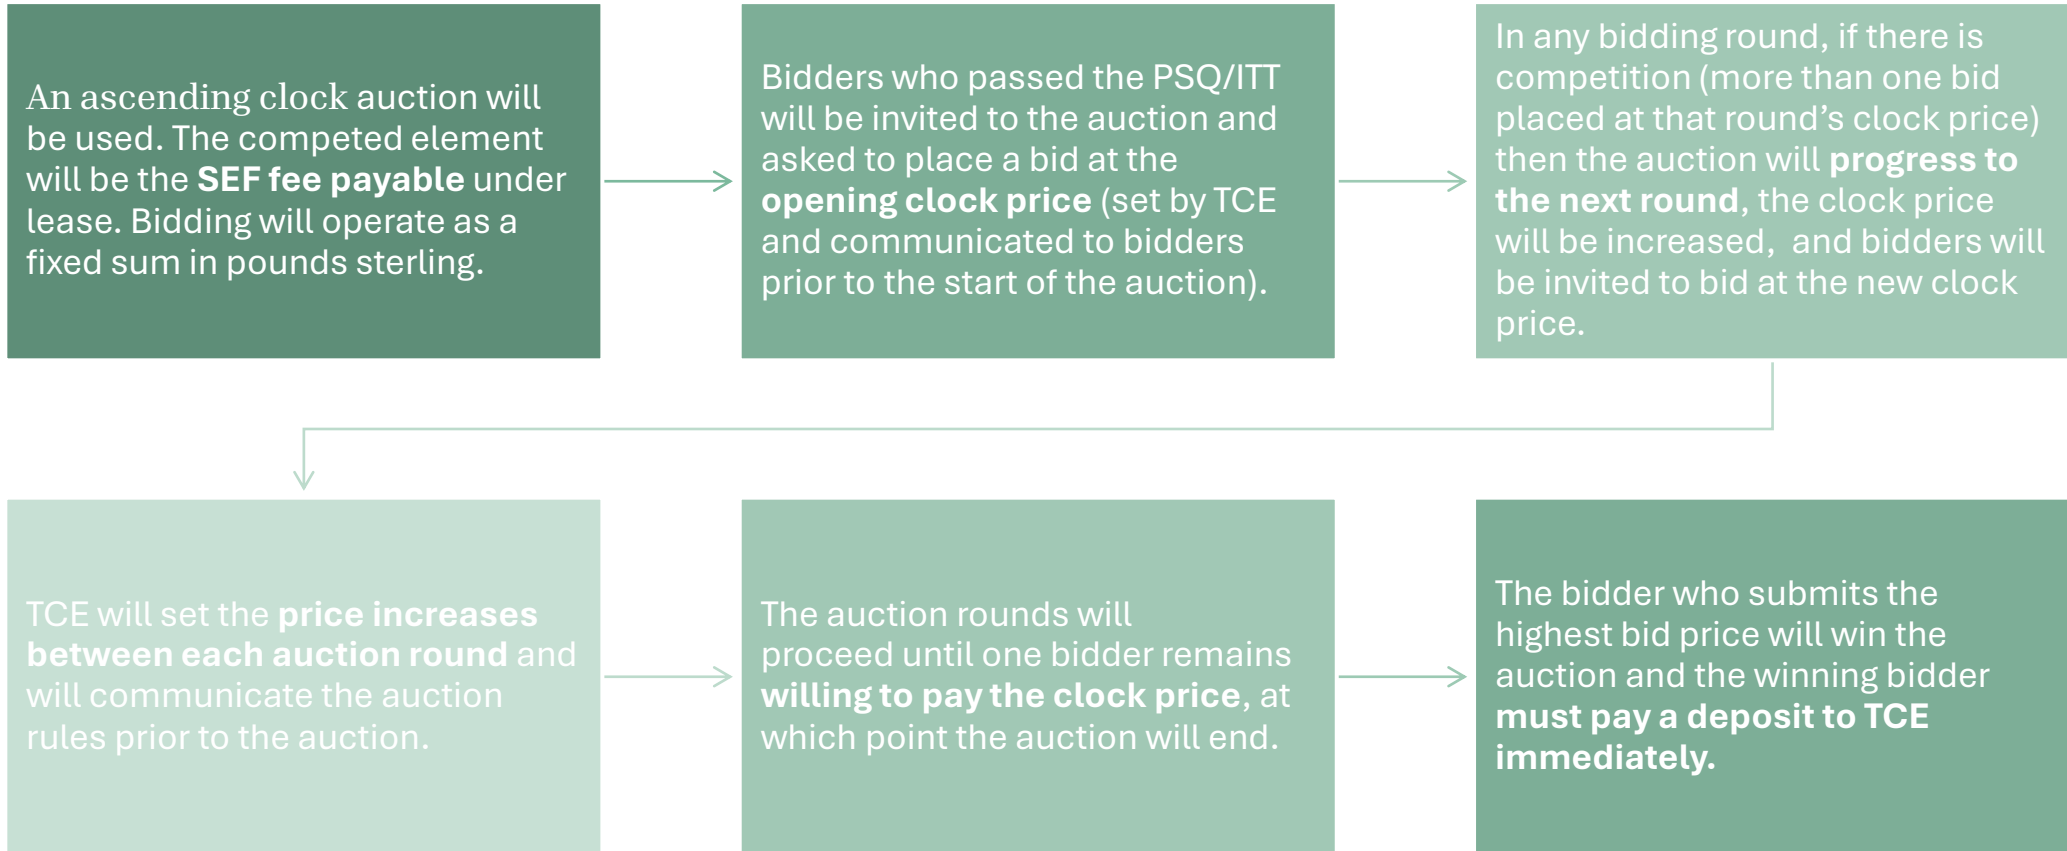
An ascending clock auction will be used. The competed element will be the SEF fee payable under lease. Bidding will operate as a fixed sum in pounds sterling.

Bidders who passed the PSQ/ITT will be invited to the auction and asked to place a bid at the opening clock price (set by TCE and communicated to bidders prior to the start of the auction).

In any bidding round, if there is competition (more than one bid placed at that round's clock price) then the auction will progress to the next round, the clock price will be increased, and bidders will be invited to bid at the new clock price.

TCE will set the price increases between each auction round and will communicate the auction rules prior to the auction.

The auction rounds will proceed until one bidder remains willing to pay the clock price, at which point the auction will end.

The bidder who submits the highest bid price will win the auction and the winning bidder must pay a deposit to TCE immediately.